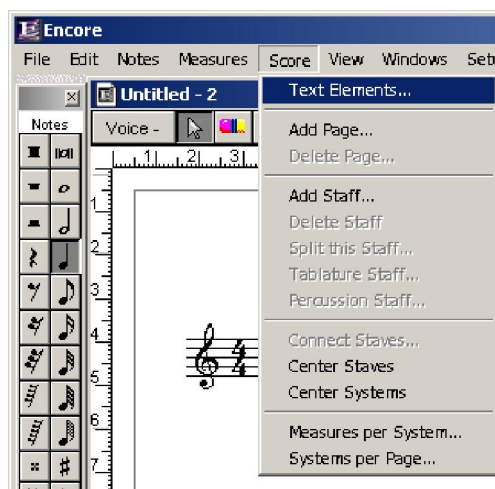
Encore

File Edit Notes Measures Score View Windows Set

Notes

Untitled - 2

Voice -

1 2 3

1
2
3
4
5
6
7

Text Elements...

Add Page...
Delete Page...

Add Staff...
Delete Staff
Split this Staff...
Tablature Staff...
Percussion Staff...

Connect Staves...
Center Staves
Center Systems

Measures per System...
Systems per Page...